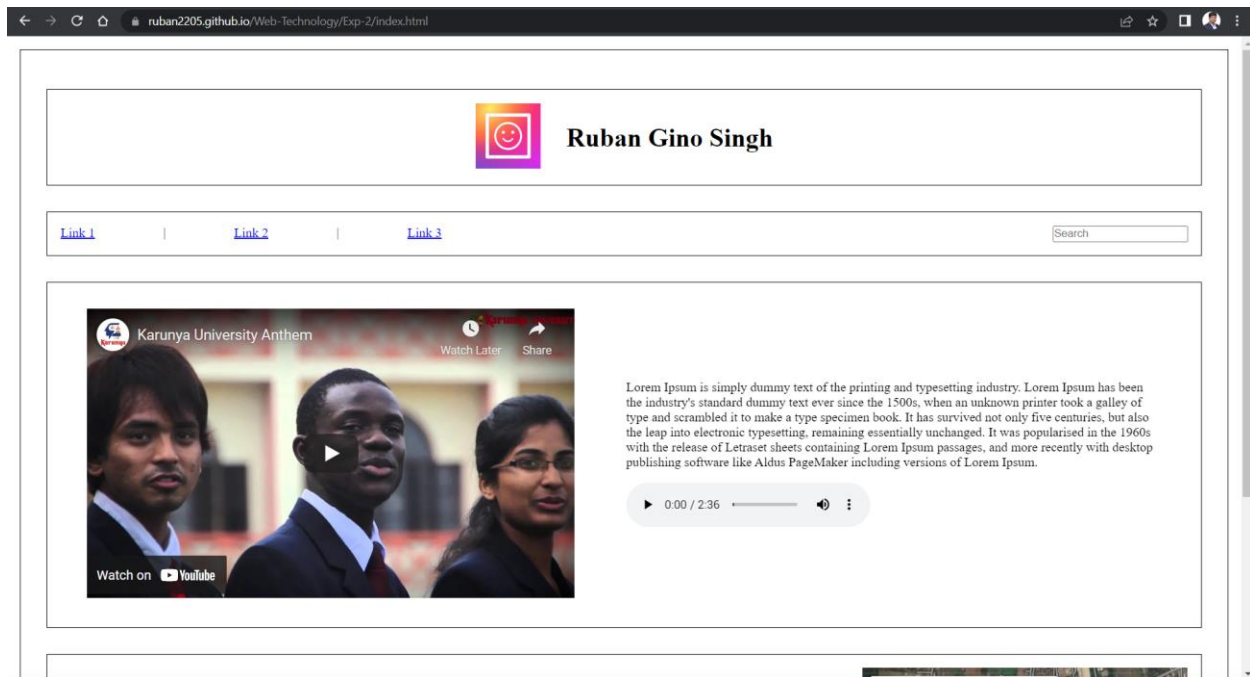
ruban2205.github.io/Web-Technology/Exp-2/index.html

Ruban Gino Singh

Link 1 | Link 2 | Link 3

Search

Karunya University Anthem

Watch Later

Share

Watch on YouTube

Lorem Ipsum is simply dummy text of the printing and typesetting industry. Lorem Ipsum has been the industry's standard dummy text ever since the 1500s, when an unknown printer took a galley of type and scrambled it to make a type specimen book. It has survived not only five centuries, but also the leap into electronic typesetting, remaining essentially unchanged. It was popularised in the 1960s with the release of Letraset sheets containing Lorem Ipsum passages, and more recently with desktop publishing software like Aldus PageMaker including versions of Lorem Ipsum.

0:00 / 2:36